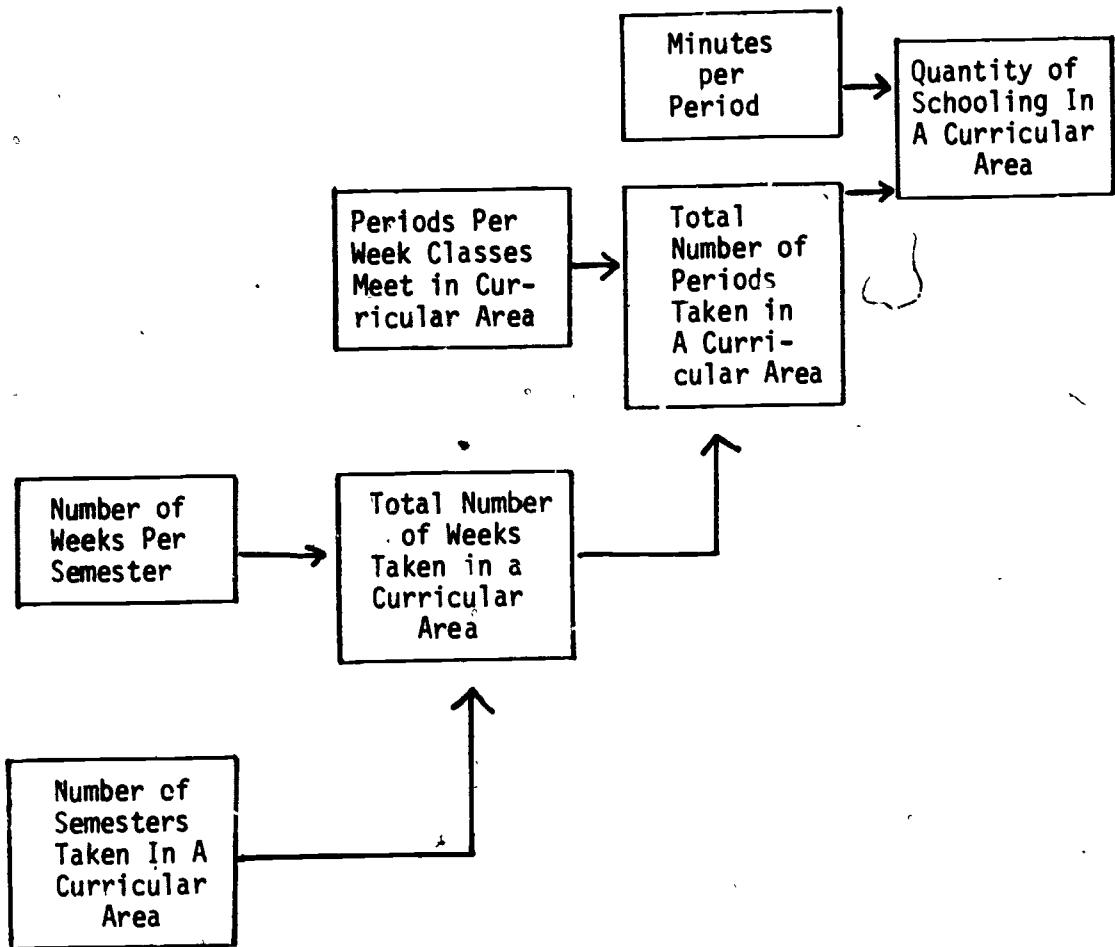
Minutes per Period

Quantity of Schooling In A Curricular Area

Periods Per Week Classes Meet in Curricular Area

Total Number of Periods Taken in A Curricular Area

Number of Weeks Per Semester

Total Number of Weeks Taken in a Curricular Area

Number of Semesters Taken In A Curricular Area